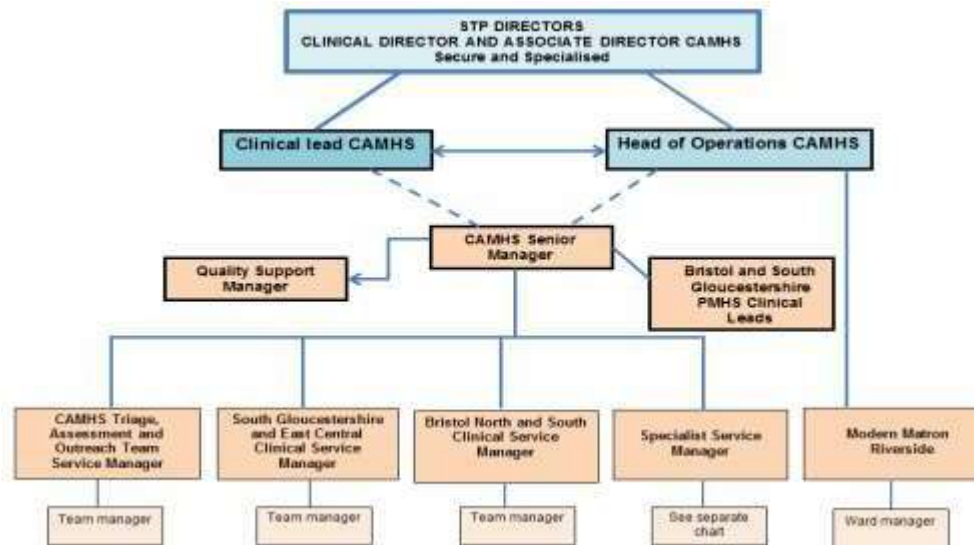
STP DIRECTORS
CLINICAL DIRECTOR AND ASSOCIATE DIRECTOR CAMHS
Secure and Specialised

Clinical lead CAMHS

Head of Operations CAMHS

CAMHS Senior Manager

Quality Support Manager

Bristol and South Gloucestershire PMHS Clinical Leads

CAMHS Triage, Assessment and Outreach Team Service Manager

South Gloucestershire and East Central Clinical Service Manager

Bristol North and South Clinical Service Manager

Specialist Service Manager

Modern Matron Riverside

Team manager

Team manager

Team manager

See separate chart

Ward manager